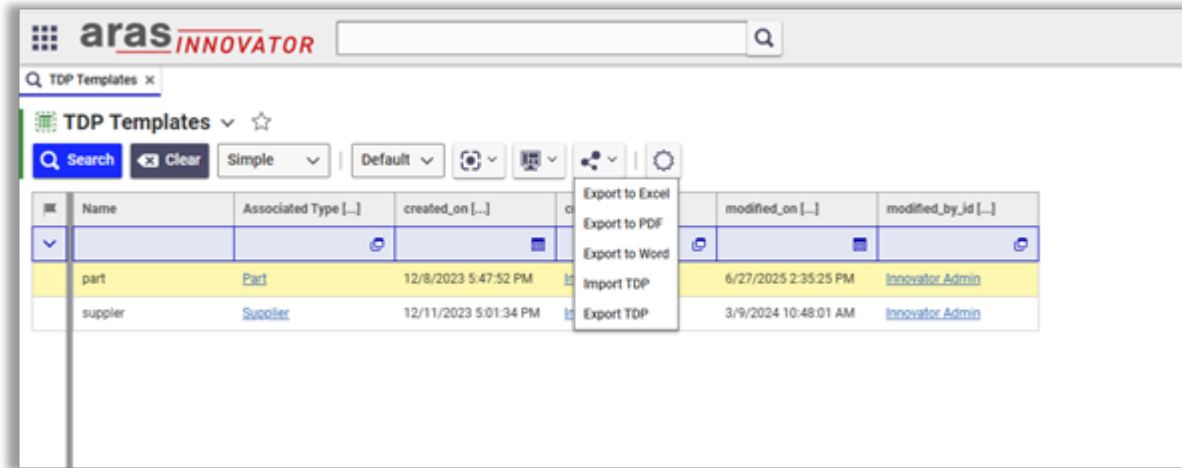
aras INNOVATOR

TDP Templates ×

TDP Templates

Search Clear Simple Default

Export to Excel
Export to PDF
Export to Word
Import TDP
Export TDP

| | Name | Associated Type [...] | created_on [...] | c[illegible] | modified_on [...] | modified_by_id [...] |
|---|---|---|---|---|---|---|
| | | | | | | |
| | part | Part | 12/8/2023 5:47:52 PM | In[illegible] | 6/27/2025 2:35:25 PM | Innovator Admin |
| | suppler | Supplier | 12/11/2023 5:01:34 PM | In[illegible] | 3/9/2024 10:48:01 AM | Innovator Admin |